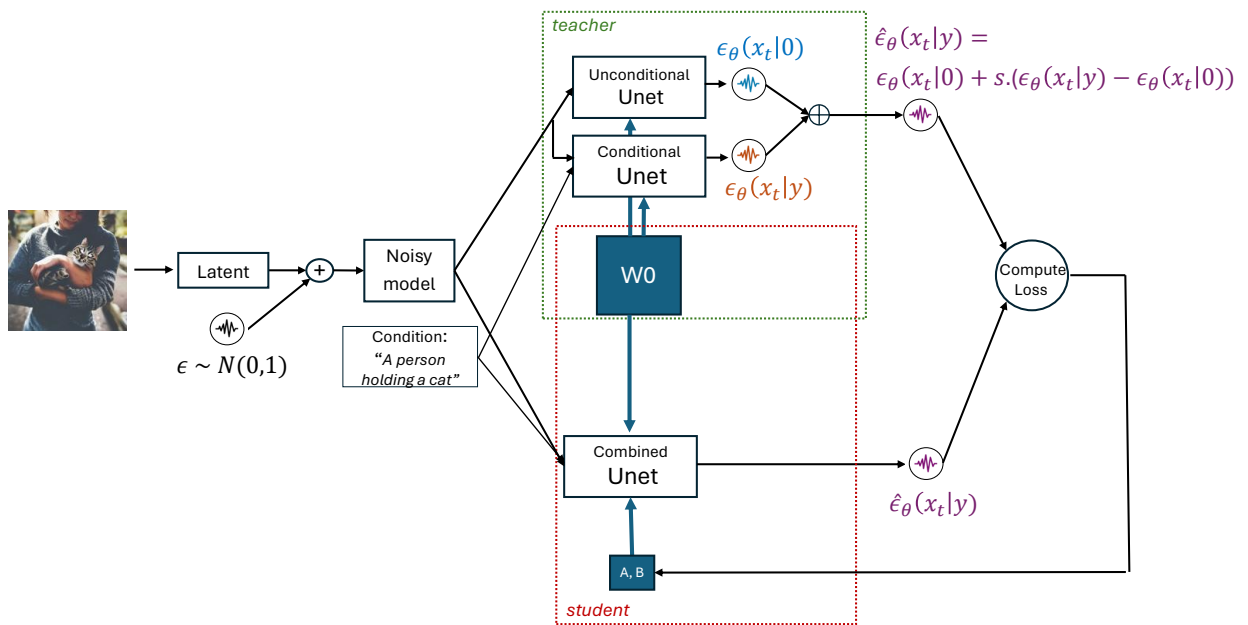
teacher

$\epsilon_\theta(x_t|0)$

Unconditional Unet

Conditional Unet

$\epsilon_\theta(x_t|y)$

$\hat{\epsilon}_\theta(x_t|y) =$
$\epsilon_\theta(x_t|0) + s.(\epsilon_\theta(x_t|y) - \epsilon_\theta(x_t|0))$

Latent

+

$\epsilon \sim N(0,1)$

Noisy model

Condition: "A person holding a cat"

W0

Compute Loss

Combined Unet

$\hat{\epsilon}_\theta(x_t|y)$

A, B

student